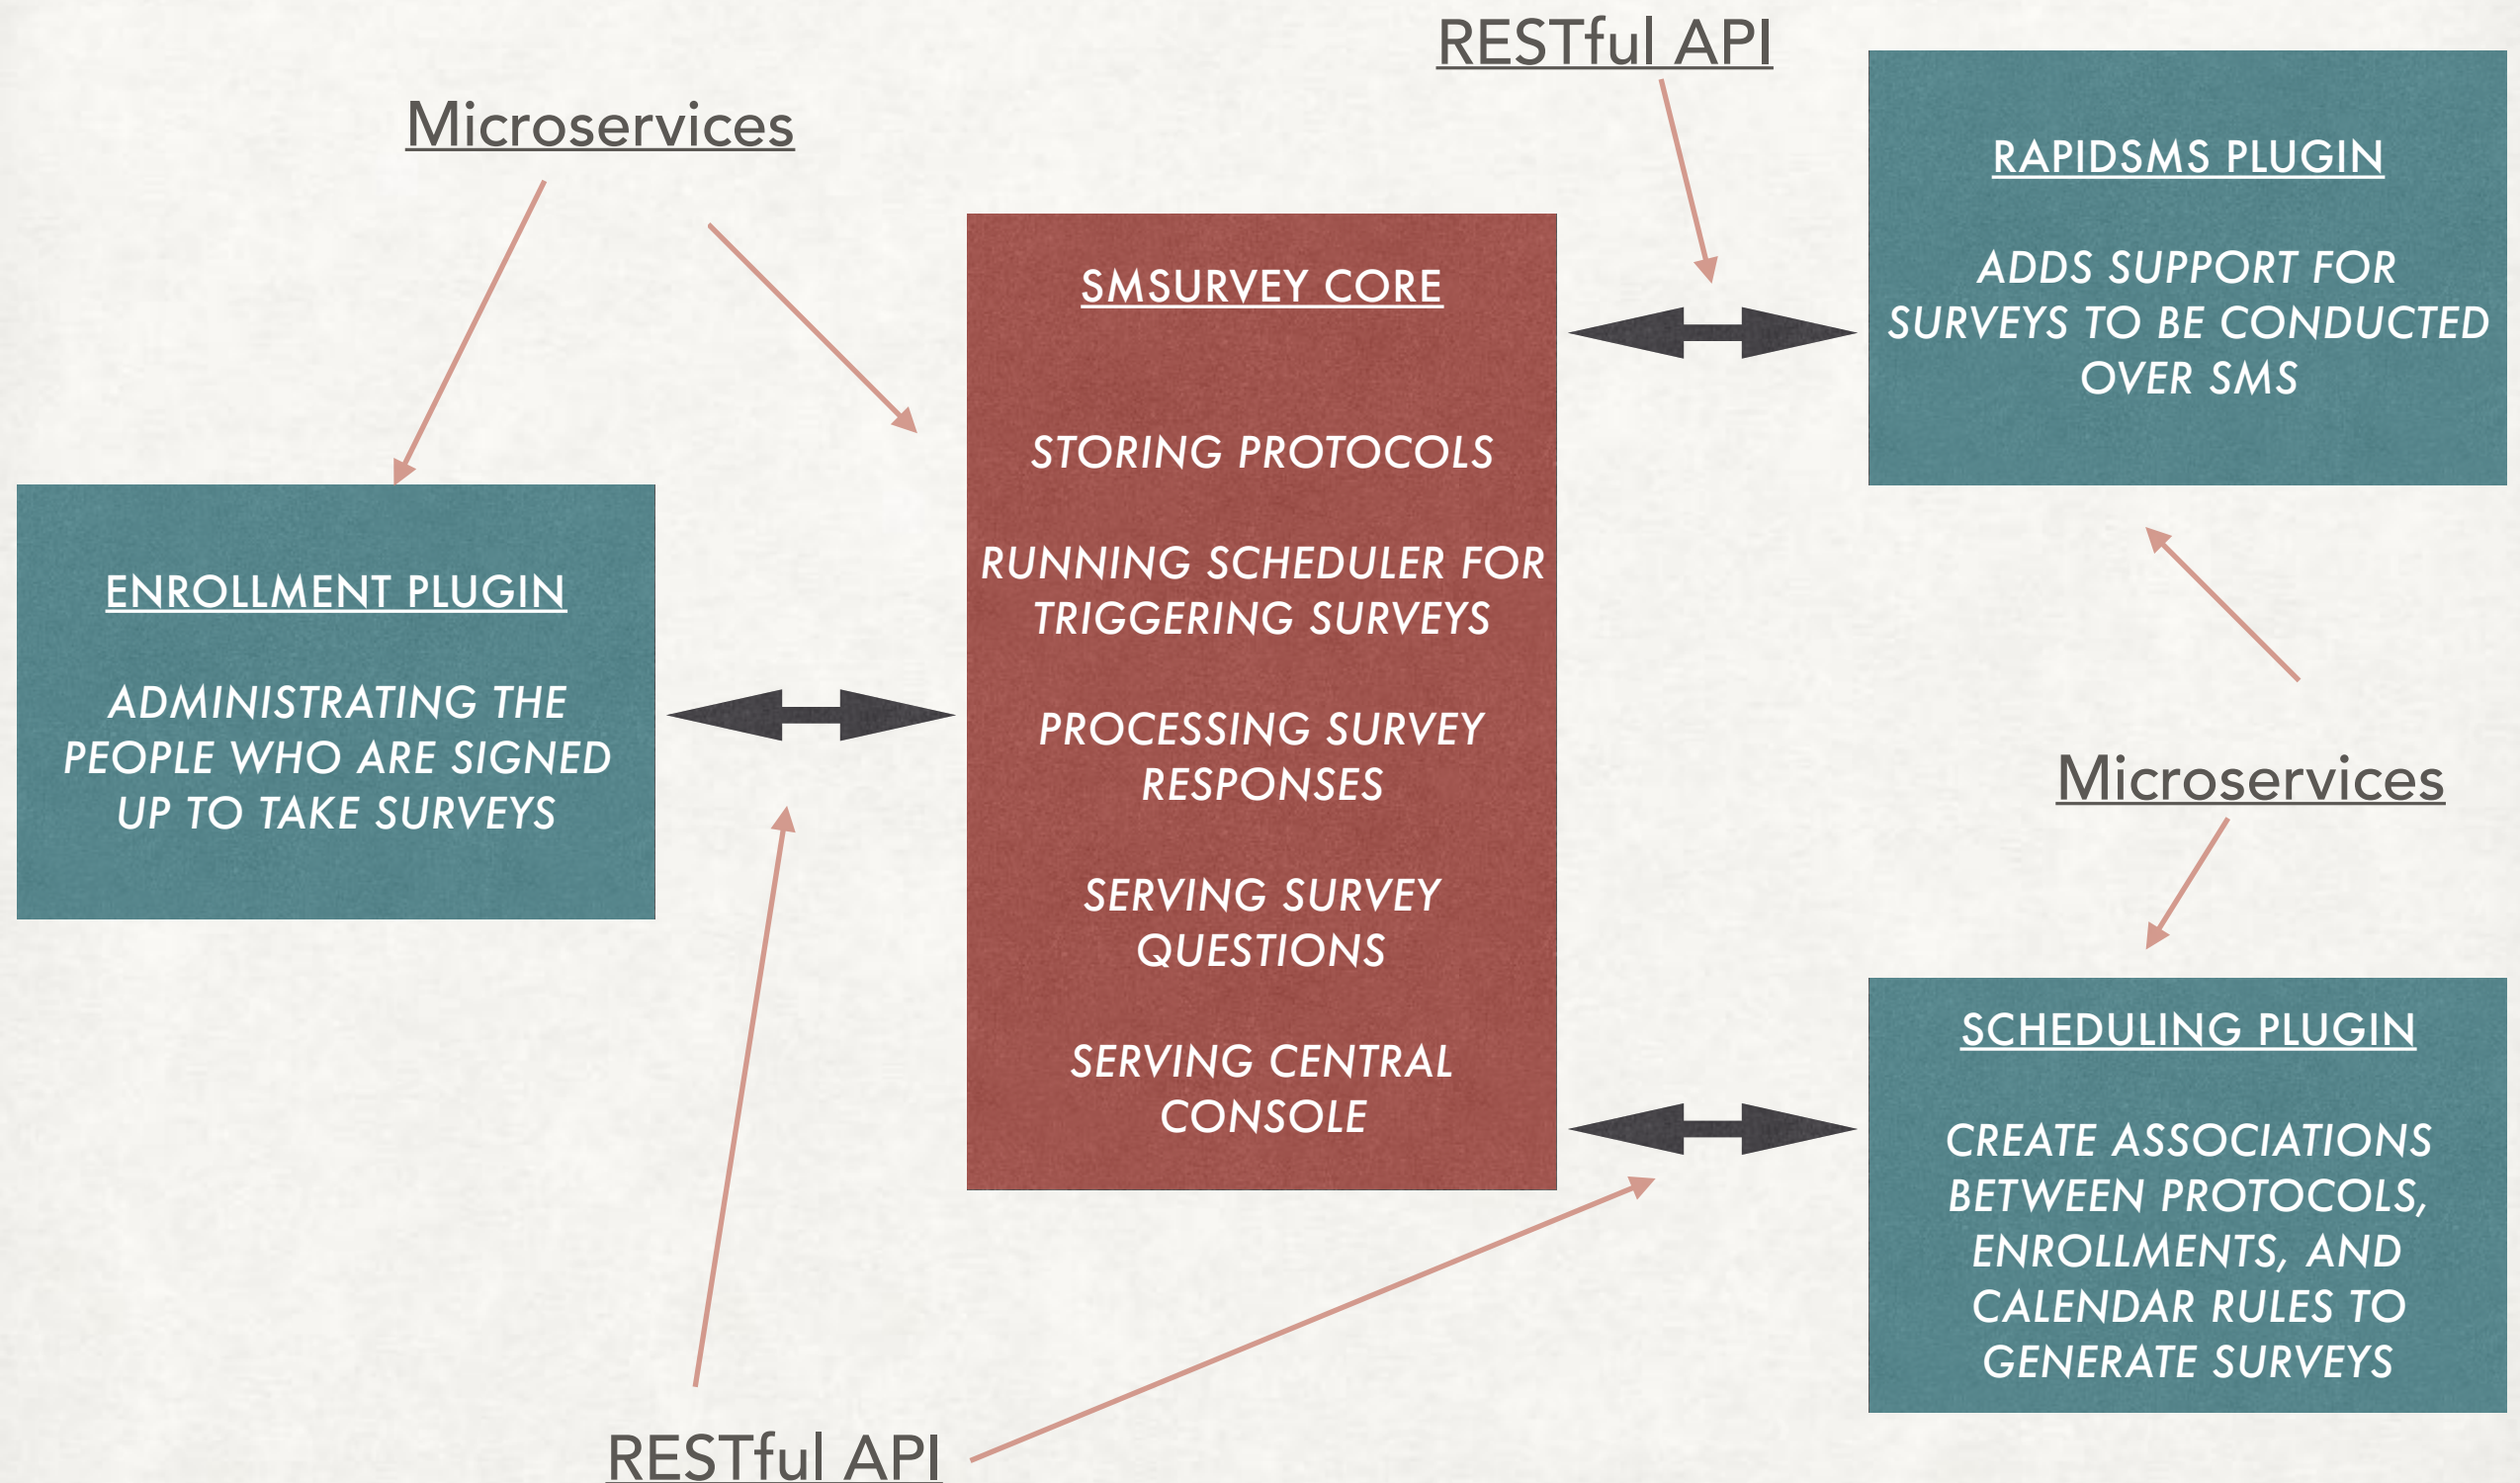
RESTful API

Microservices

RAPIDSMS PLUGIN

ADDS SUPPORT FOR SURVEYS TO BE CONDUCTED OVER SMS

SMSURVEY CORE

STORING PROTOCOLS

RUNNING SCHEDULER FOR TRIGGERING SURVEYS

PROCESSING SURVEY RESPONSES

SERVING SURVEY QUESTIONS

SERVING CENTRAL CONSOLE

ENROLLMENT PLUGIN

ADMINISTRATING THE PEOPLE WHO ARE SIGNED UP TO TAKE SURVEYS

Microservices

SCHEDULING PLUGIN

CREATE ASSOCIATIONS BETWEEN PROTOCOLS, ENROLLMENTS, AND CALENDAR RULES TO GENERATE SURVEYS

RESTful API